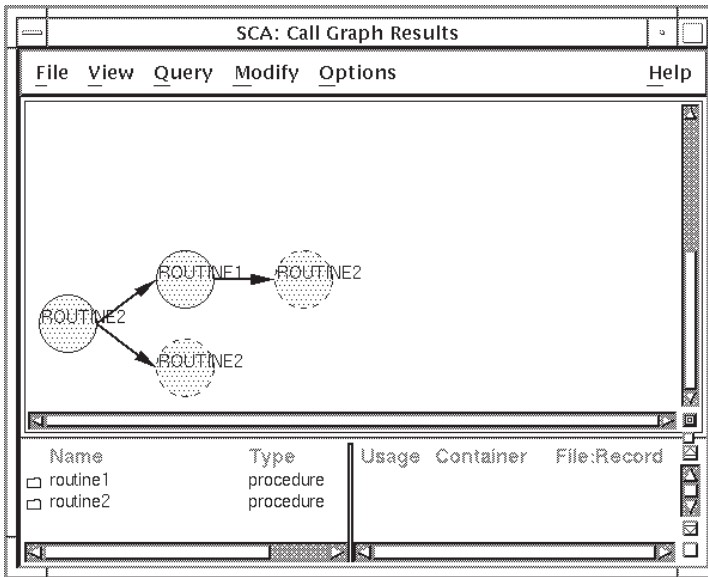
SCA: Call Graph Results

File View Query Modify Options Help

ROUTINE2
ROUTINE1
ROUTINE2
ROUTINE2

| Name | Type |
|---|---|
| routine1 | procedure |
| routine2 | procedure |

Usage Container File:Record